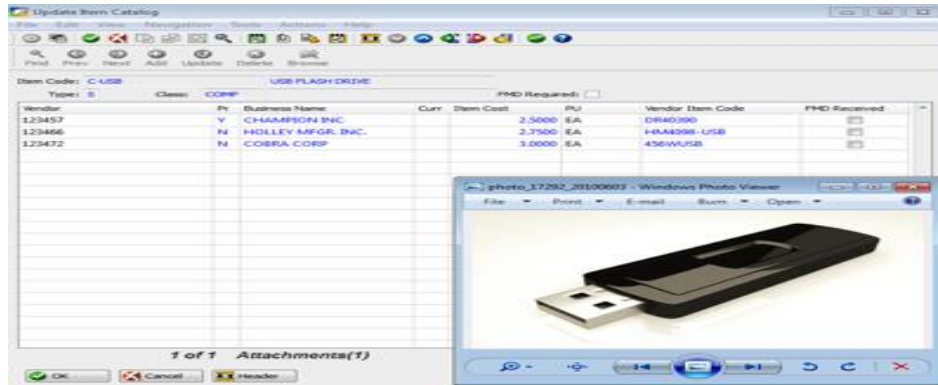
Update Item Catalog

File Edit View Navigation Tools Actions Help

Find Prev Next Add Update Delete Browse

Item Code: C-USB USB FLASH DRIVE

Type: S Class: COMP FMD Required:

| Vendor | Pr | Business Name | Curr | Item Cost | PU | Vendor Item Code | FMD Received |
|---|---|---|---|---|---|---|---|
| 123457 | Y | CHAMPION INC | | 2.5000 | EA | DR40390 | |
| 123466 | N | HOLLEY MFGR. INC. | | 2.7500 | EA | HM4098-USB | |
| 123472 | N | COBRA CORP | | 3.0000 | EA | 456WUSB | |

photo_17292_20100603 - Windows Photo Viewer

File Print E-mail Burn Open

1 of 1 Attachments(1)

OK Cancel Header